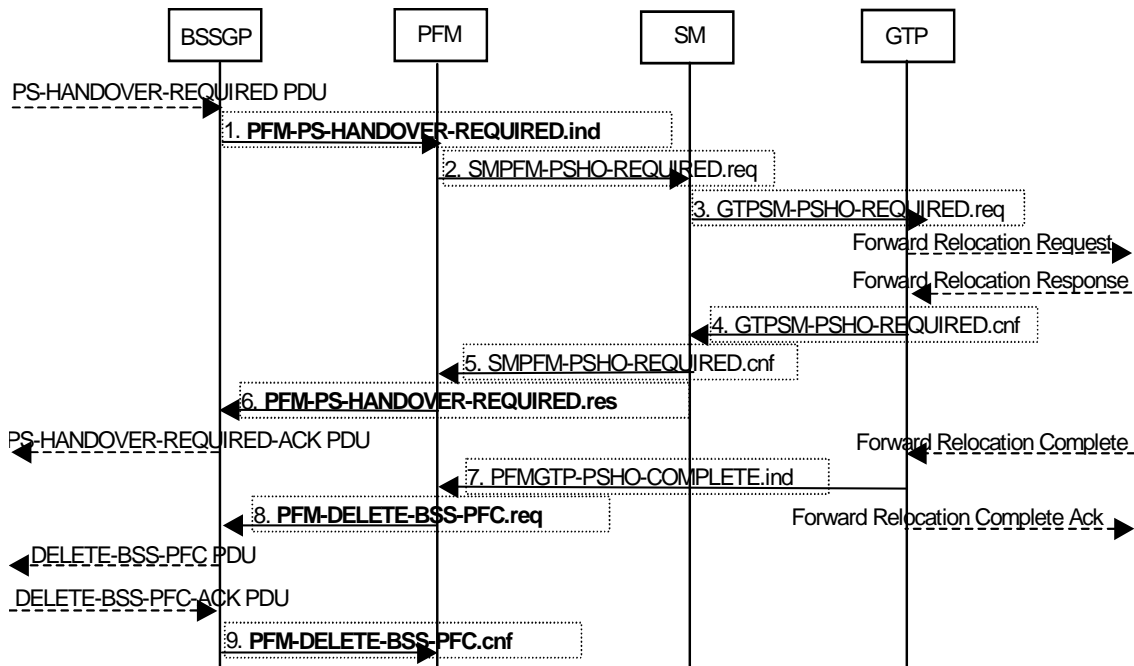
BSSGP

PFM

SM

GTP

PS-HANDOVER-REQUIRED PDU

1. PFM-PS-HANDOVER-REQUIRED.ind

2. SMPFM-PSHO-REQUIRED.req

3. GTPSM-PSHO-REQUIRED.req

Forward Relocation Request

Forward Relocation Response

4. GTPSM-PSHO-REQUIRED.cnf

5. SMPFM-PSHO-REQUIRED.cnf

6. PFM-PS-HANDOVER-REQUIRED.res

PS-HANDOVER-REQUIRED-ACK PDU

Forward Relocation Complete

7. PFMGTP-PSHO-COMPLETE.ind

8. PFM-DELETE-BSS-PFC.req

Forward Relocation Complete Ack

DELETE-BSS-PFC PDU

DELETE-BSS-PFC-ACK PDU

9. PFM-DELETE-BSS-PFC.cnf